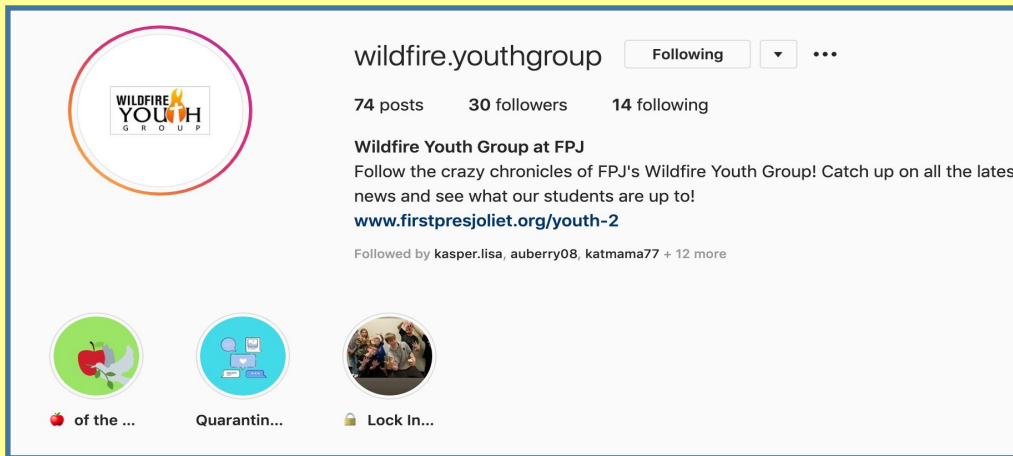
WILDFIRE YOUTH GROUP

wildfire.youthgroup Following ▾ •••

74 posts 30 followers 14 following

Wildfire Youth Group at FPJ
Follow the crazy chronicles of FPJ's Wildfire Youth Group! Catch up on all the lates news and see what our students are up to!
www.firstpresjoliet.org/youth-2

Followed by kasper.lisa, auberry08, katmama77 + 12 more

🍎 of the ...

Quarantin...

🔒 Lock In...